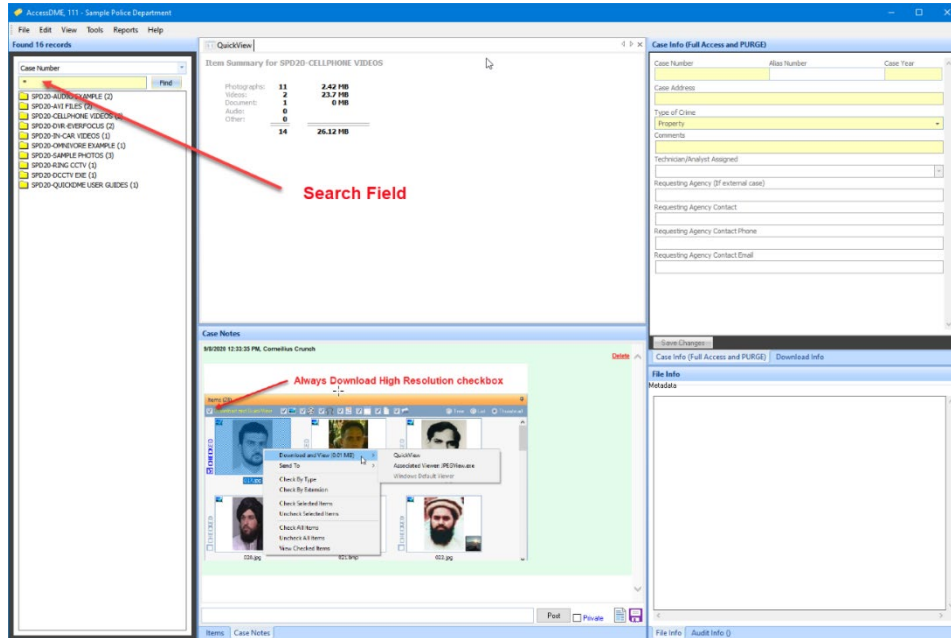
AccessDME, 111 - Sample Police Department

File Edit View Tools Reports Help

Found 16 records

Case Number

*

Find

SPD20-AUDIO EXAMPLE (2)
SPD20-AVI FILES (2)
SPD20-CELLPHONE VIDEOS (2)
SPD20-DVR-EVERFOCUS (2)
SPD20-IN-CAR VIDEOS (1)
SPD20-OMNIVORE EXAMPLE (1)
SPD20-SAMPLE PHOTOS (3)
SPD20-RING CCTV (1)
SPD20-OCCTV EXE (1)
SPD20-QUICKDME USER GUIDES (1)

Search Field

QuickView

Item Summary for SPD20-CELLPHONE VIDEOS

| | | |
|---|---|---|
| Photographs: | 11 | 2.42 MB |
| Videos: | 2 | 23.7 MB |
| Document: | 1 | 0 MB |
| Audio: | 0 | |
| Other: | 0 | |
| | 14 | 26.12 MB |

Case Notes

9/9/2020 12:33:35 PM, Cornelius Crunch

Delete

Always Download High Resolution checkbox

Items (26)

Download and View (0.01 MB)
Send To
Check By Type
Check By Extension
Check Selected Items
Uncheck Selected Items
Check All Items
Uncheck All Items
View Checked Items

QuickView
Associated Viewer: JPEGView.exe
Windows Default Viewer

026.jpg
021.jpg
003.jpg

Post
Private

Items Case Notes

Case Info (Full Access and PURGE)

Case Number
Alias Number
Case Year
Case Address
Type of Crime
Property
Comments
Technician/Analyst Assigned
Requesting Agency (If external case)
Requesting Agency Contact
Requesting Agency Contact Phone
Requesting Agency Contact Email

Save Changes

Case Info (Full Access and PURGE) Download Info

File Info

Metadata

File Info Audit Info ()